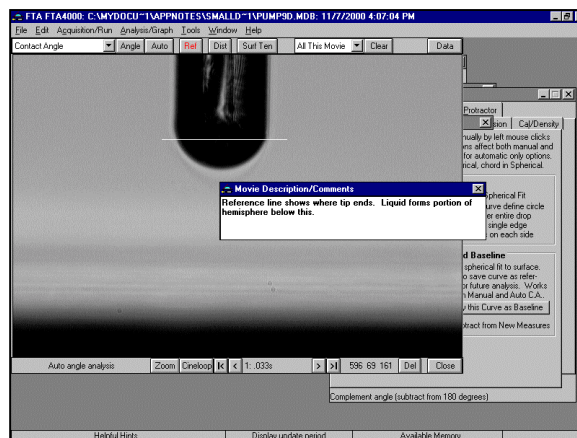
FTA FTA4000: C:\MYDOCU~1\APPNOTES\SMALLD~1\PUMP9D.MDB: 11/7/2000 4:07:04 PM

File Edit Acquisition/Run Analysis/Graph Tools Window Help

Contact Angle | Angle | Auto | Ref | Dist | Surf Ten | All This Movie | Clear | Data

Protractor

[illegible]sion | Cal/Density

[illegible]nually by left mouse clicks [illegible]ns affect both manual and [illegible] for automatic only options. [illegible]ical, chord in Spherical.

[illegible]pherical Fit
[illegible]urve define circle
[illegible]er entire drop
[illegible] single edge
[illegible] on each side

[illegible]d Baseline
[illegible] spherical fit to surface. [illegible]o save curve as refer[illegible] for future analysis. Works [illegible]n Manual and Auto C.A.

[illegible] this Curve as Baseline

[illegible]btract from New Measures

Movie Description/Comments

Reference line shows where tip ends. Liquid forms portion of hemisphere below this.

Auto angle analysis | Zoom | Cineloop | 1: .033s | 596 69 161 | Del | Close

Complement angle (subtract from 180 degrees)

Helpful Hints | Display update period | Available Memory